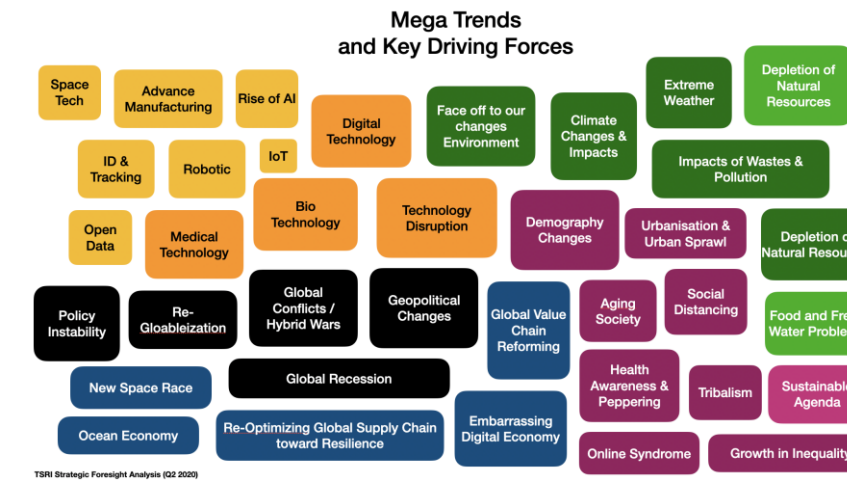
Mega Trends
and Key Driving Forces

Space Tech

Advance Manufacturing

Rise of AI

Digital Technology

Face off to our changes Environment

Climate Changes & Impacts

Extreme Weather

Depletion of Natural Resources

ID & Tracking

Robotic

IoT

Impacts of Wastes & Pollution

Open Data

Medical Technology

Bio Technology

Technology Disruption

Demography Changes

Urbanisation & Urban Sprawl

Depletion o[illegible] Natural Resou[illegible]

Policy Instability

Re-Gloableization

Global Conflicts / Hybrid Wars

Geopolitical Changes

Global Value Chain Reforming

Aging Society

Social Distancing

Food and Fre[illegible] Water Proble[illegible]

New Space Race

Global Recession

Health Awareness & Peppering

Tribalism

Sustainabl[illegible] Agenda

Ocean Economy

Re-Optimizing Global Supply Chain toward Resilience

Embarrassing Digital Economy

Online Syndrome

Growth in Inequal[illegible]

TSRI Strategic Foresight Analysis (Q2 2020)